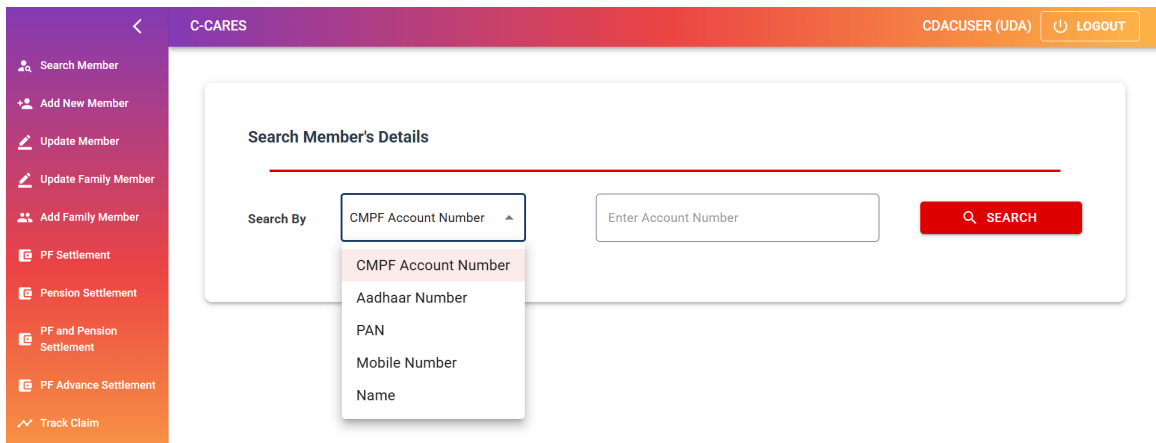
C-CARES

CDACUSER (UDA) LOGOUT

Search Member
Add New Member
Update Member
Update Family Member
Add Family Member
PF Settlement
Pension Settlement
PF and Pension Settlement
PF Advance Settlement
Track Claim

Search Member's Details

Search By

CMPF Account Number

Enter Account Number

SEARCH

CMPF Account Number
Aadhaar Number
PAN
Mobile Number
Name